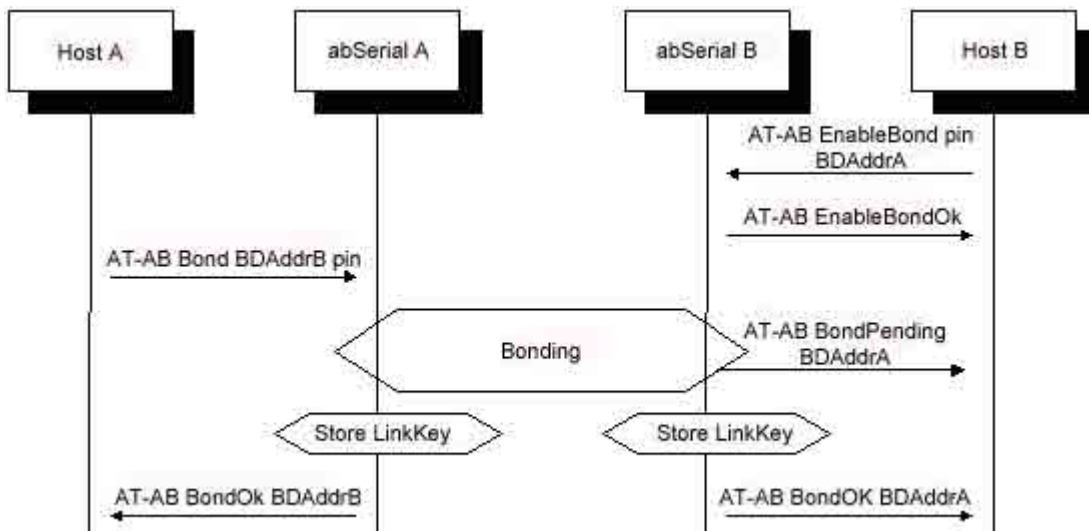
Host A

abSerial A

abSerial B

Host B

AT-AB EnableBond pin BDAddrA

AT-AB EnableBondOk

AT-AB Bond BDAddrB pin

Bonding

AT-AB BondPending BDAddrA

Store LinkKey

Store LinkKey

AT-AB BondOk BDAddrB

AT-AB BondOK BDAddrA